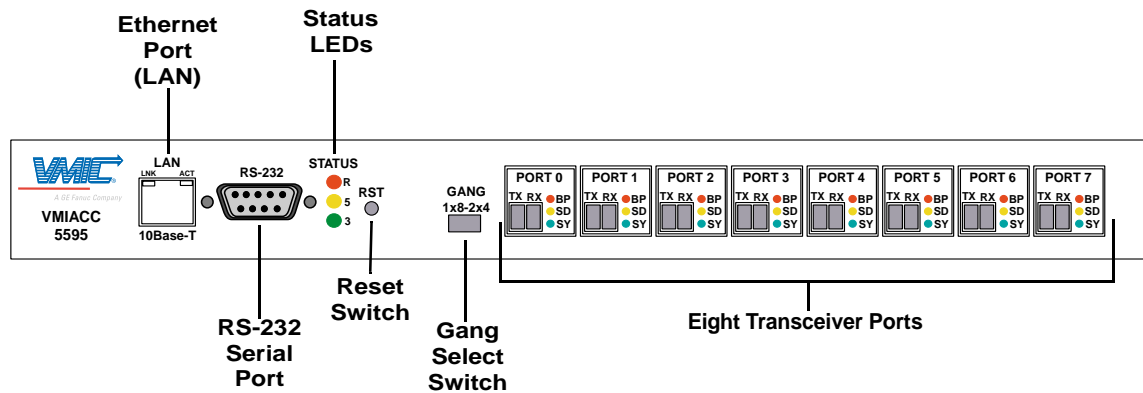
Ethernet Port (LAN)

Status LEDs

VMIC
A GE Fanuc Company

VMIACC 5595

LAN
LNK ACT
10Base-T

RS-232

STATUS
R
5
3

RST

GANG
1x8-2x4

PORT 0
TX RX
BP
SD
SY

PORT 1
TX RX
BP
SD
SY

PORT 2
TX RX
BP
SD
SY

PORT 3
TX RX
BP
SD
SY

PORT 4
TX RX
BP
SD
SY

PORT 5
TX RX
BP
SD
SY

PORT 6
TX RX
BP
SD
SY

PORT 7
TX RX
BP
SD
SY

Reset Switch

RS-232 Serial Port

Gang Select Switch

Eight Transceiver Ports